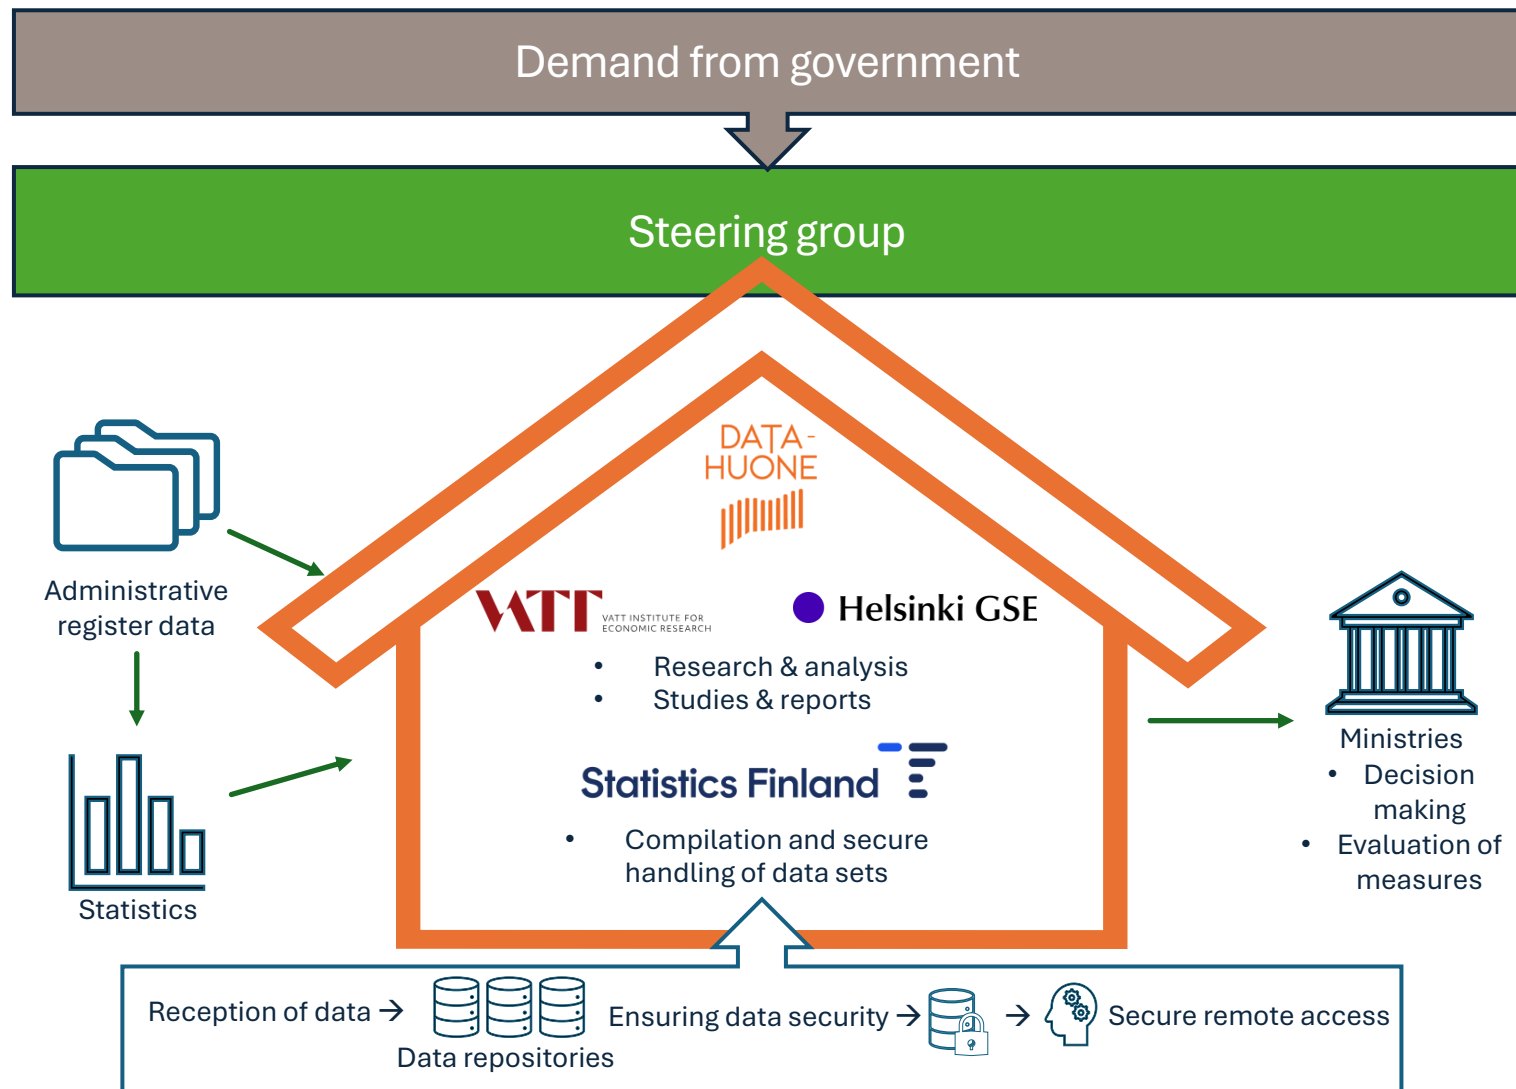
Demand from government

Steering group

DATA-
HUONE

VATT
VATT INSTITUTE FOR ECONOMIC RESEARCH

Helsinki GSE

• Research & analysis
• Studies & reports

Statistics Finland

• Compilation and secure handling of data sets

Administrative register data

Statistics

Ministries
• Decision making
• Evaluation of measures

Reception of data → Data repositories Ensuring data security → → Secure remote access